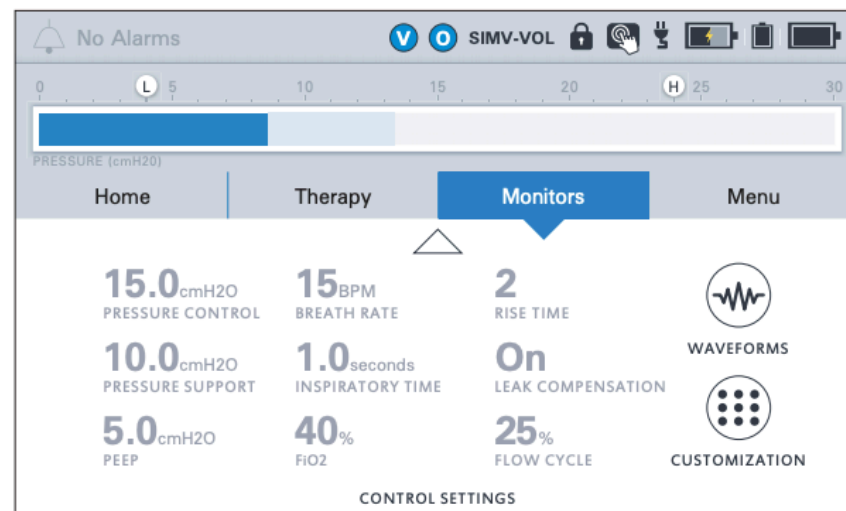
No Alarms V O SIMV-VOL

0 L 5 10 15 20 H 25 30

PRESSURE (cmH20)

Home Therapy Monitors Menu

15.0cmH2O
PRESSURE CONTROL

15BPM
BREATH RATE

2
RISE TIME

WAVEFORMS

10.0cmH2O
PRESSURE SUPPORT

1.0seconds
INSPIRATORY TIME

On
LEAK COMPENSATION

5.0cmH2O
PEEP

40%
FiO2

25%
FLOW CYCLE

CUSTOMIZATION

CONTROL SETTINGS